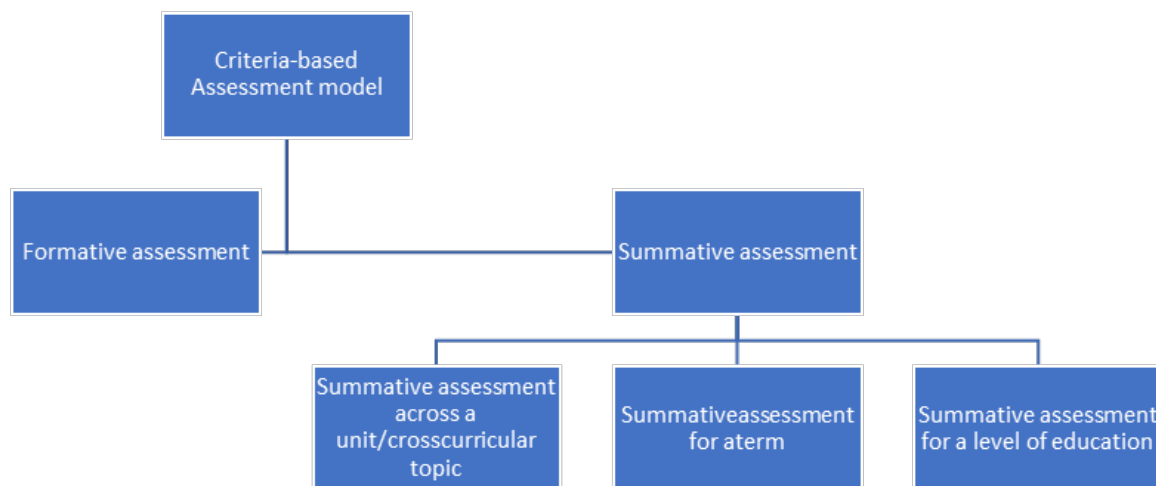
Criteria-based Assessment model

Formative assessment

Summative assessment

Summative assessment across a unit/crosscurricular topic

Summativeassessment for aterm

Summative assessment for a level of education